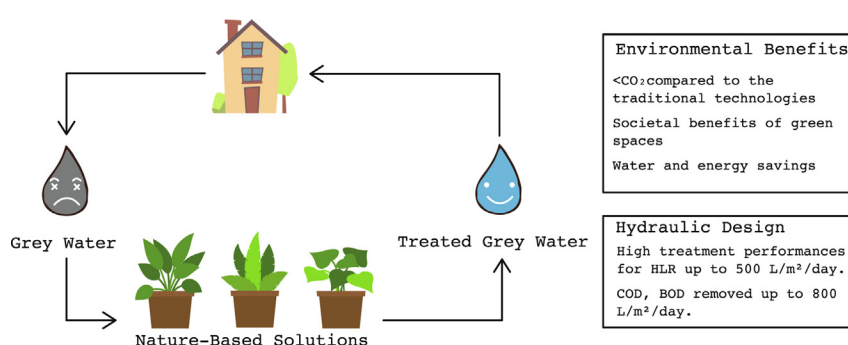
Environmental Benefits

<$CO_2$compared to the traditional technologies

Societal benefits of green spaces

Water and energy savings

Grey Water

Treated Grey Water

Hydraulic Design

High treatment performances for HLR up to 500 L/m²/day.

COD, BOD removed up to 800 L/m²/day.

Nature-Based Solutions